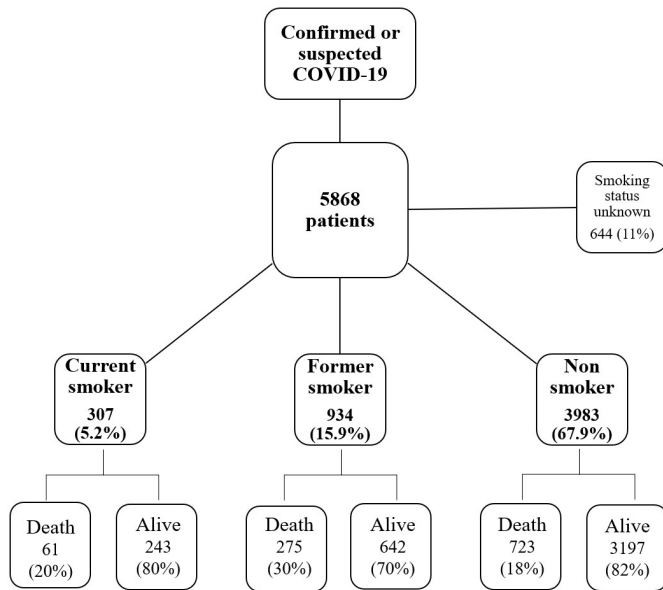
Confirmed or suspected COVID-19

5868 patients

Smoking status unknown
644 (11%)

Current smoker
307
(5.2%)

Former smoker
934
(15.9%)

Non smoker
3983
(67.9%)

Death
61
(20%)

Alive
243
(80%)

Death
275
(30%)

Alive
642
(70%)

Death
723
(18%)

Alive
3197
(82%)